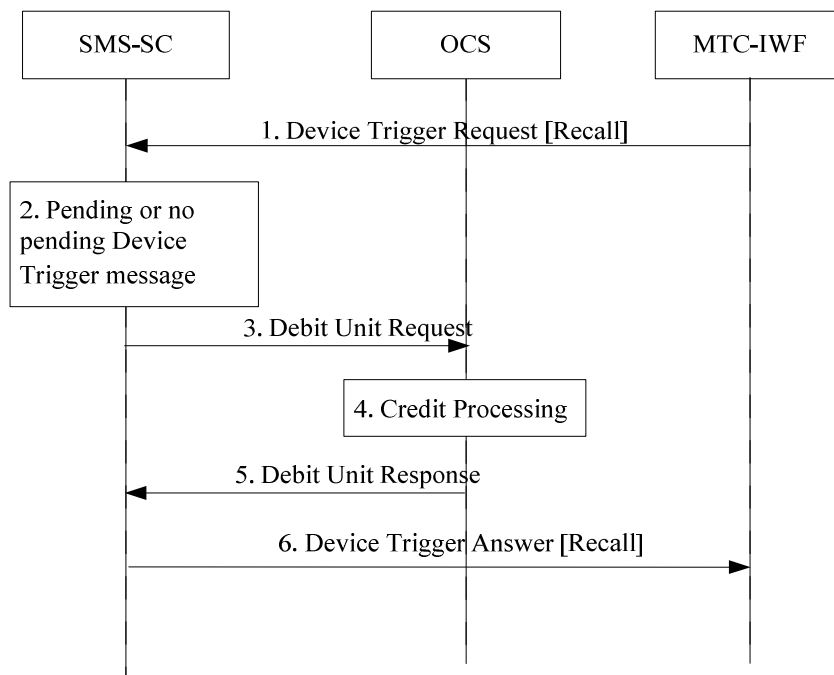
SMS-SC

OCS

MTC-IWF

1. Device Trigger Request [Recall]

2. Pending or no pending Device Trigger message

3. Debit Unit Request

4. Credit Processing

5. Debit Unit Response

6. Device Trigger Answer [Recall]